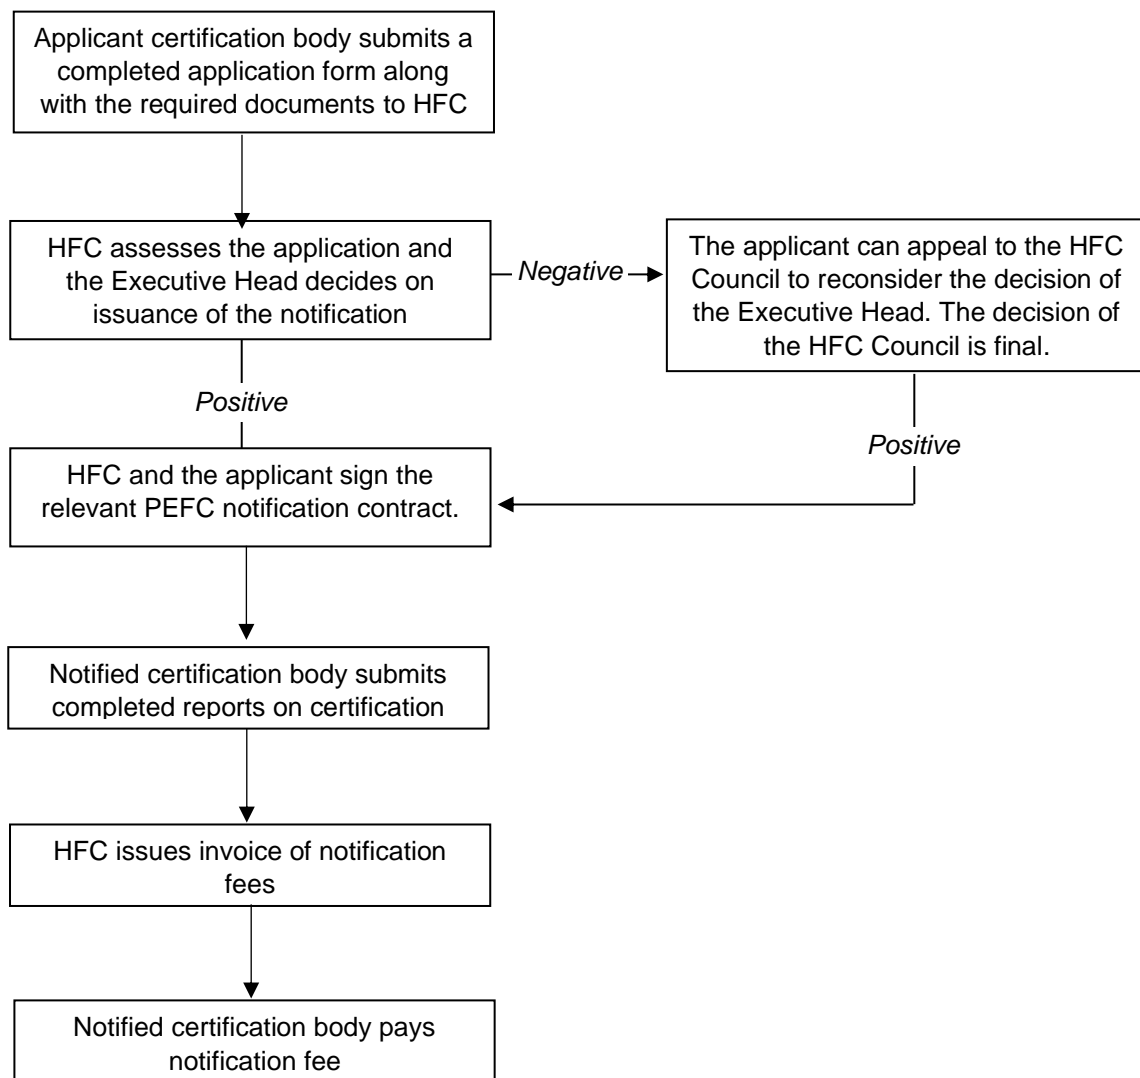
Applicant certification body submits a completed application form along with the required documents to HFC

HFC assesses the application and the Executive Head decides on issuance of the notification

Negative

The applicant can appeal to the HFC Council to reconsider the decision of the Executive Head. The decision of the HFC Council is final.

Positive

Positive

HFC and the applicant sign the relevant PEFC notification contract.

Notified certification body submits completed reports on certification

HFC issues invoice of notification fees

Notified certification body pays notification fee